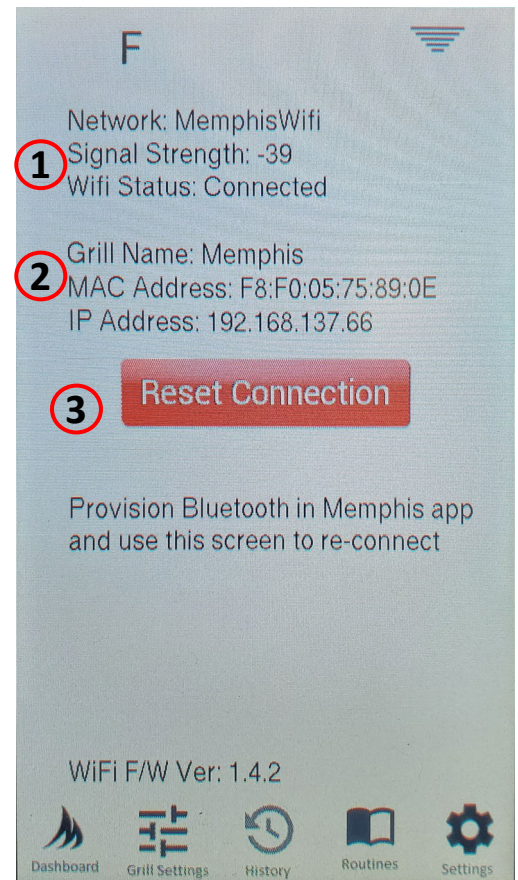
F

Network: MemphisWifi
1
Signal Strength: -39
Wifi Status: Connected

Grill Name: Memphis
2
MAC Address: F8:F0:05:75:89:0E
IP Address: 192.168.137.66

3
Reset Connection

Provision Bluetooth in Memphis app and use this screen to re-connect

WiFi F/W Ver: 1.4.2

Dashboard Grill Settings History Routines Settings